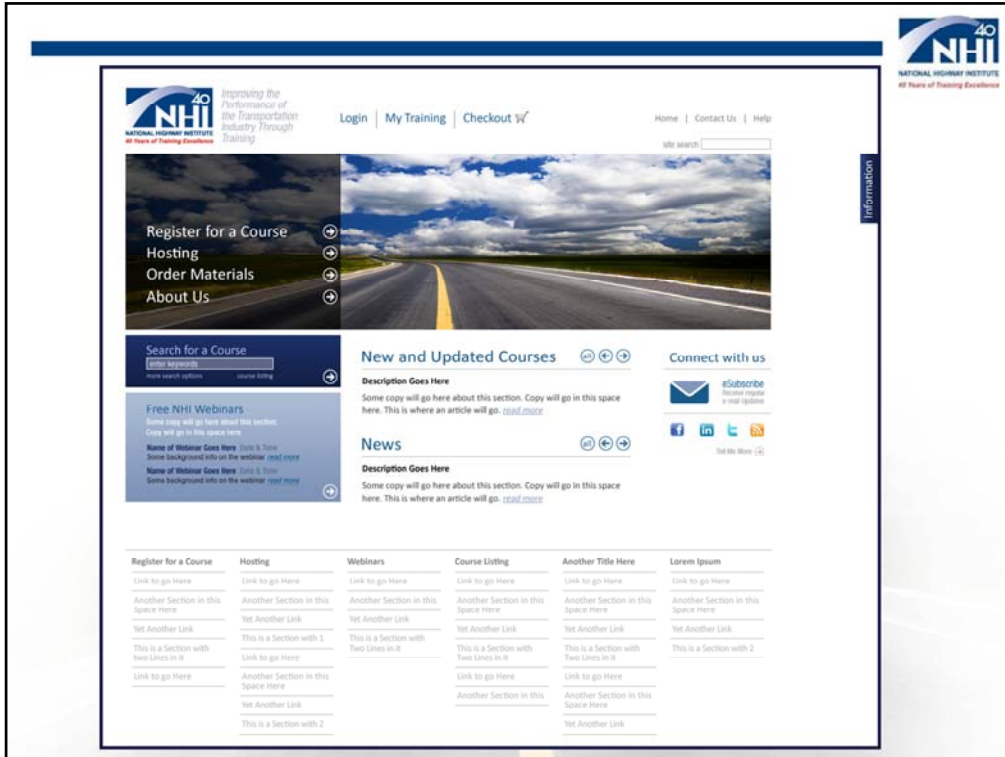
40 NHI NATIONAL HIGHWAY INSTITUTE 40 Years of Training Excellence

40 NHI NATIONAL HIGHWAY INSTITUTE 40 Years of Training Excellence

Improving the Performance of the Transportation Industry Through Training

Login | My Training | Checkout

Home | Contact Us | Help

site search

Information

Register for a Course
Hosting
Order Materials
About Us

Search for a Course
enter keywords
more search options course listing

Free NHI Webinars
Some copy will go here about this section. Copy will go in this space

Name of Webinar Goes Here Date & Time
Some background info on the webinar read more

Name of Webinar Goes Here Date & Time
Some background info on the webinar read more

New and Updated Courses

Description Goes Here

Some copy will go here about this section. Copy will go in this space here. This is where an article will go. read more

News

Description Goes Here

Some copy will go here about this section. Copy will go in this space here. This is where an article will go. read more

Connect with us

eSubscribe
Receive regular e-mail Updates

Tell Me More

| Register for a Course | Hosting | Webinars | Course Listing | Another Title Here | Lorem Ipsum |
|---|---|---|---|---|---|
| Link to go Here | Link to go Here | Link to go Here | Link to go Here | Link to go Here | Link to go Here |
| Another Section in this Space Here | Another Section in this | Another Section in this | Another Section in this Space Here | Another Section in this Space Here | Another Section in this Space Here |
| Yet Another Link | Yet Another Link | Yet Another Link | Yet Another Link | Yet Another Link | Yet Another Link |
| This is a Section with Two Lines in it | This is a Section with 1 | This is a Section with Two Lines in it | This is a Section with Two Lines in it | This is a Section with Two Lines in it | This is a Section with 2 |
| Link to go Here | Link to go Here | | Link to go Here | Link to go Here | |
| | Another Section in this Space Here | | Another Section in this | Another Section in this Space Here | |
| | Yet Another Link | | | Yet Another Link | |
| | This is a Section with 2 | | | | |